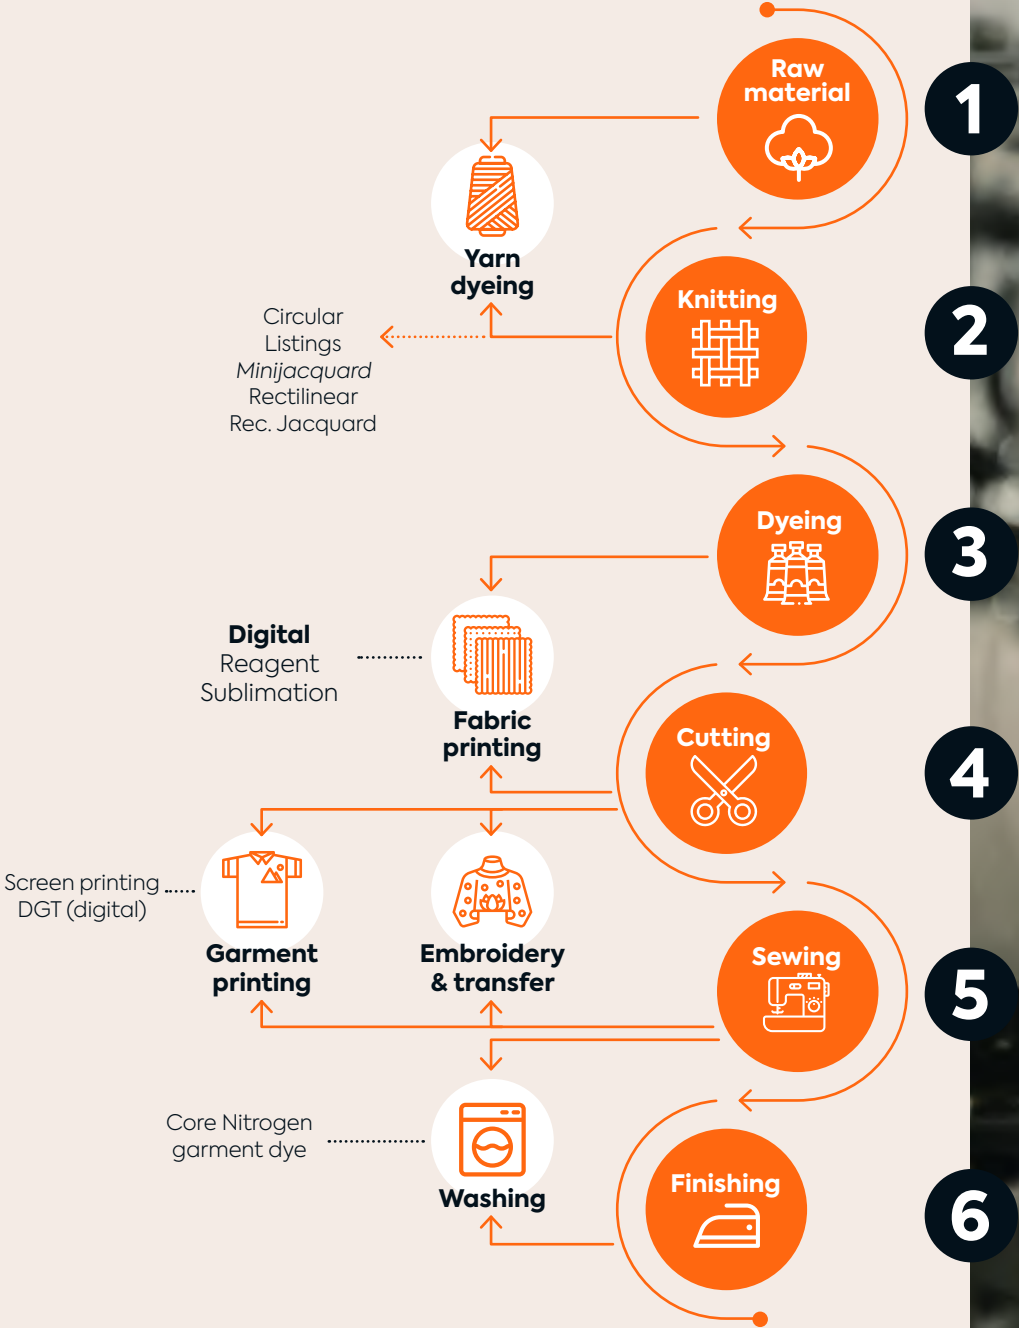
Raw material

1

Yarn dyeing

Knitting

2

Circular
Listings
*Minijacquard*
Rectilinear
Rec. Jacquard

Dyeing

3

**Digital**
Reagent
Sublimation

Fabric printing

Cutting

4

Screen printing
DGT (digital)

Garment printing

Embroidery & transfer

Sewing

5

Core Nitrogen
garment dye

Washing

Finishing

6